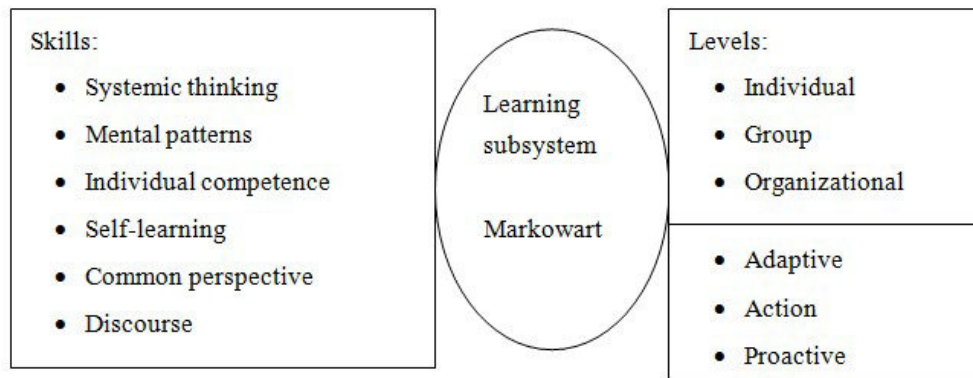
Skills:

- Systemic thinking
- Mental patterns
- Individual competence
- Self-learning
- Common perspective
- Discourse

Learning subsystem

Markowart

Levels:

- Individual
- Group
- Organizational

- Adaptive
- Action
- Proactive